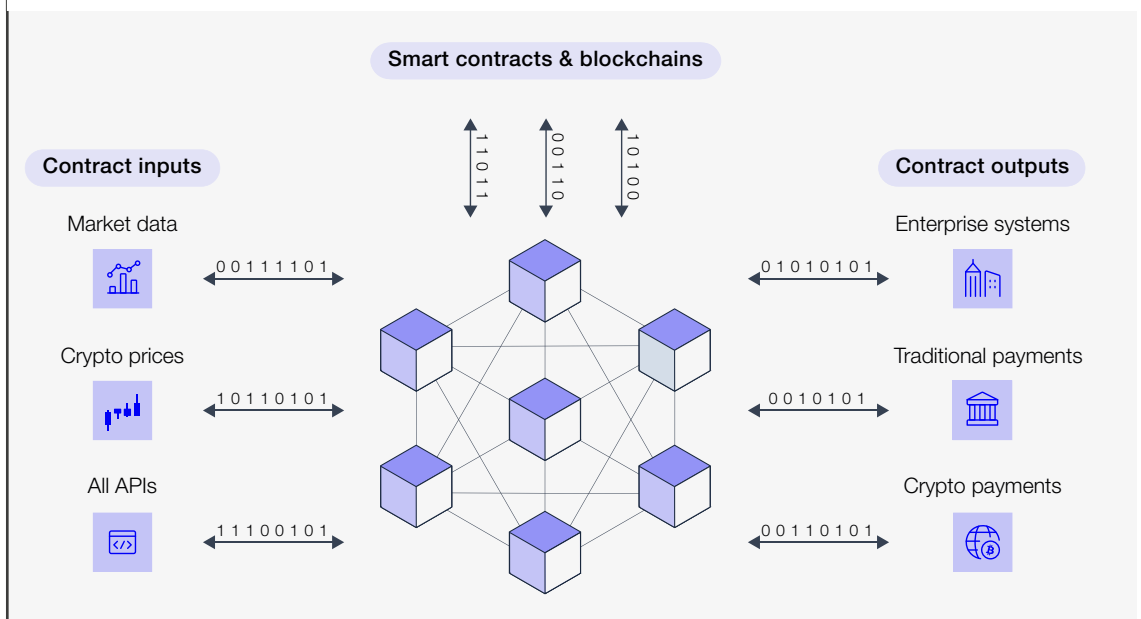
Smart contracts & blockchains

11011

00110

10100

Contract inputs

Market data

00111101

Crypto prices

10110101

All APIs

11100101

Contract outputs

Enterprise systems

01010101

Traditional payments

0010101

Crypto payments

00110101